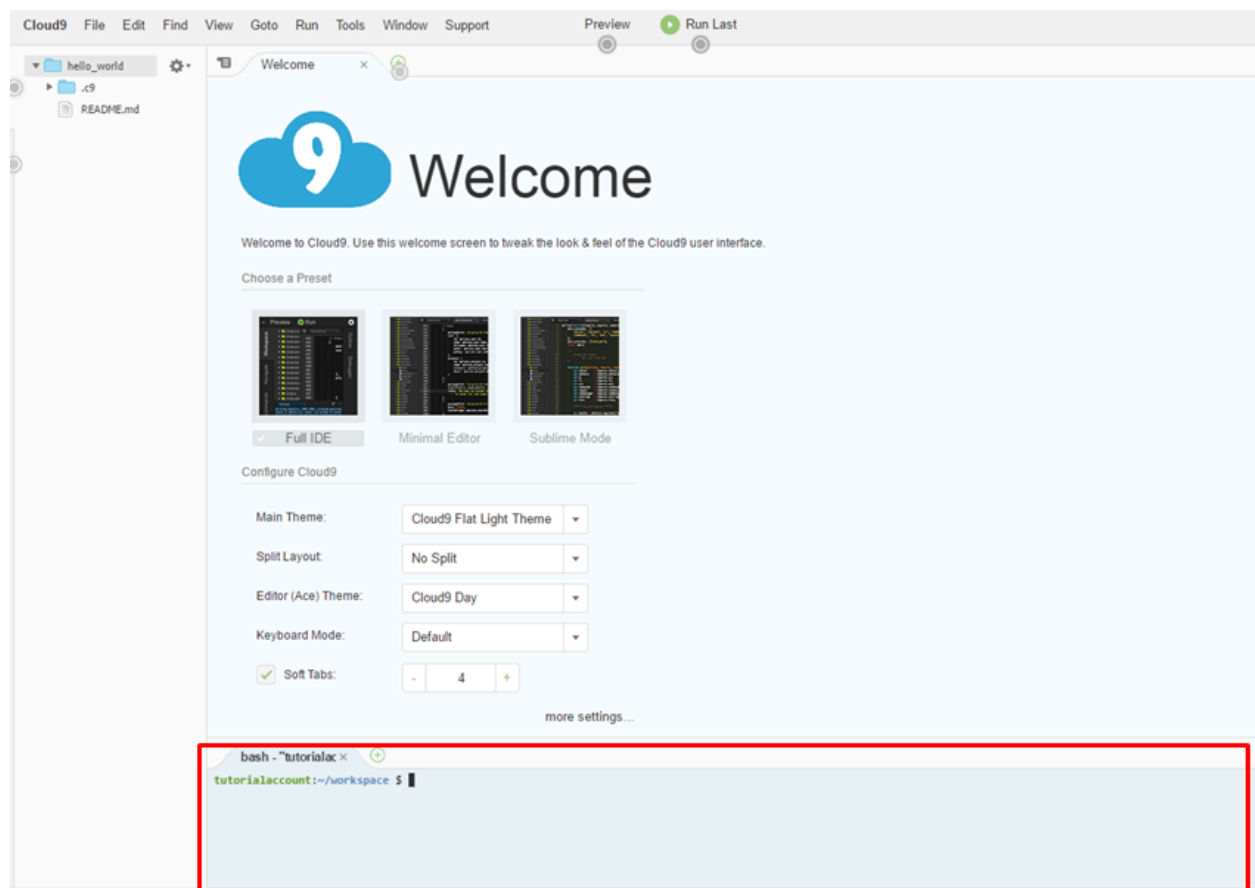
Cloud9 File Edit Find View Goto Run Tools Window Support Preview Run Last

hello_world
.c9
README.md

Welcome ×

9 Welcome

Welcome to Cloud9. Use this welcome screen to tweak the look & feel of the Cloud9 user interface.

Choose a Preset

Full IDE Minimal Editor Sublime Mode

Configure Cloud9

Main Theme: Cloud9 Flat Light Theme

Split Layout: No Split

Editor (Ace) Theme: Cloud9 Day

Keyboard Mode: Default

Soft Tabs: - 4 +

more settings...

bash - "tutorialac ×

tutorialaccount:~/workspace $